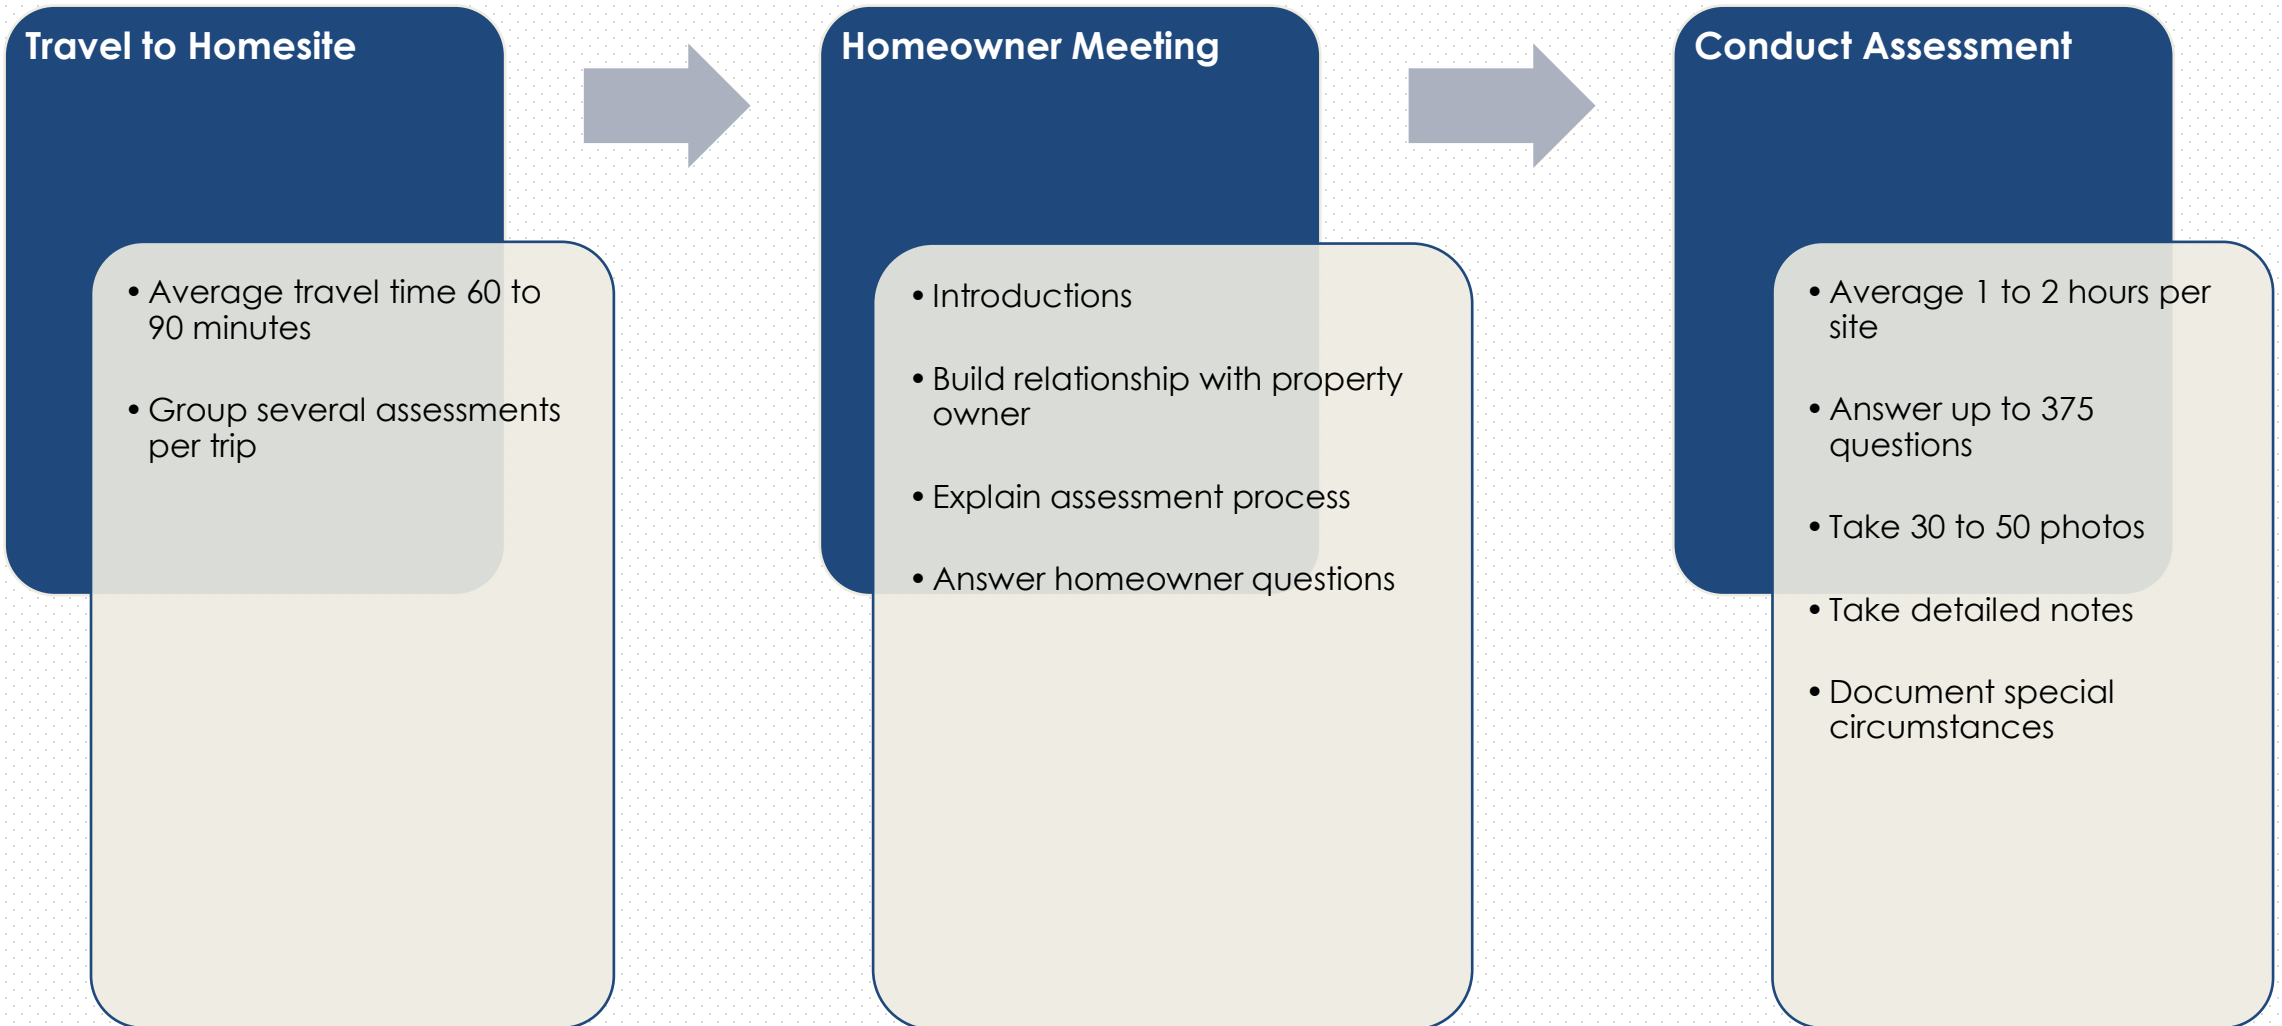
Travel to Homesite

- Average travel time 60 to 90 minutes
- Group several assessments per trip

Homeowner Meeting

- Introductions
- Build relationship with property owner
- Explain assessment process
- Answer homeowner questions

Conduct Assessment

- Average 1 to 2 hours per site
- Answer up to 375 questions
- Take 30 to 50 photos
- Take detailed notes
- Document special circumstances